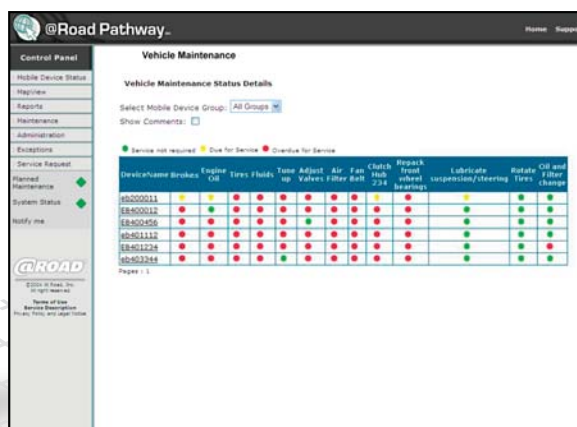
@Road Pathway.

Home Suppo

Control Panel

Mobile Device Status
MapView
Reports
Maintenance
Administration
Exceptions
Service Request
Planned Maintenance
System Status
Notify me

@ROAD

©2004 @ Road, Inc. All right reserved.

Terms of Use
Service Description
Privacy Policy and Legal Notice

Vehicle Maintenance

Vehicle Maintenance Status Details

Select Mobile Device Group: All Groups
Show Comments:

Service not required  Due for Service  Overdue for Service

| DeviceName | Brakes | Engine Oil | Tires | Fluids | Tune up | Adjust Valves | Air Filter | Fan Belt | Clutch Hub 234 | Repack front wheel bearings | Lubricate suspension/steering | Rotate Tires | Oil and Filter change |
|---|---|---|---|---|---|---|---|---|---|---|---|---|---|
| eb200011 | | | | | | | | | | | | | |
| EB400012 | | | | | | | | | | | | | |
| EB400456 | | | | | | | | | | | | | |
| eb401112 | | | | | | | | | | | | | |
| EB401234 | | | | | | | | | | | | | |
| eb403344 | | | | | | | | | | | | | |

Pages : 1